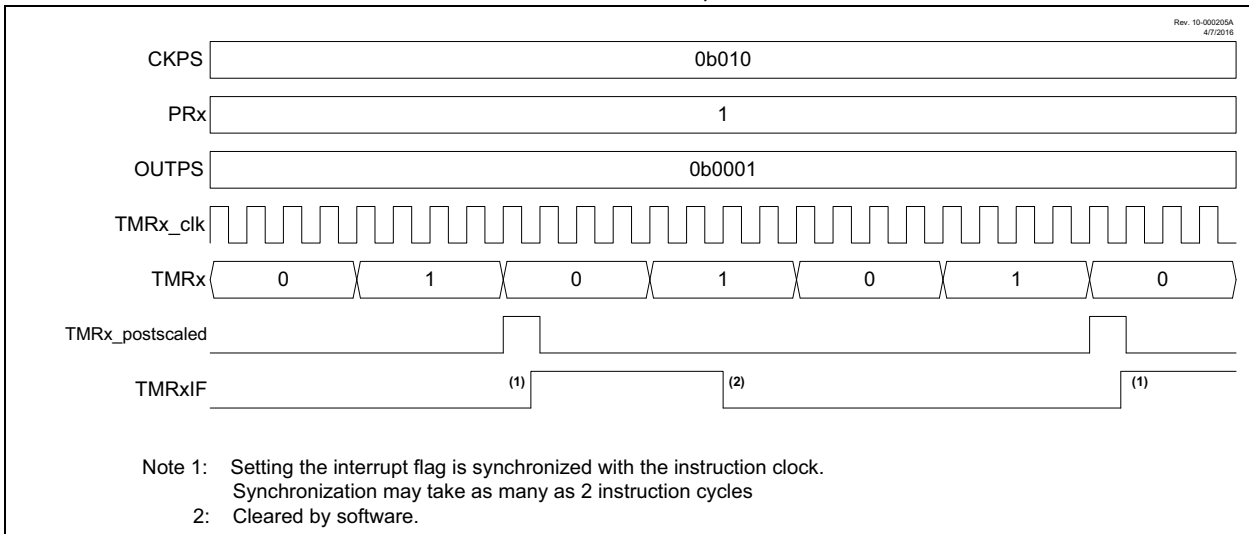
Rev. 10-000205A
4/7/2016

CKPS 0b010

PRx 1

OUTPS 0b0001

TMRx_clk

TMRx 0 1 0 1 0 1 0

TMRx_postscaled

TMRxIF (1) (2) (1)

Note 1: Setting the interrupt flag is synchronized with the instruction clock. Synchronization may take as many as 2 instruction cycles
2: Cleared by software.